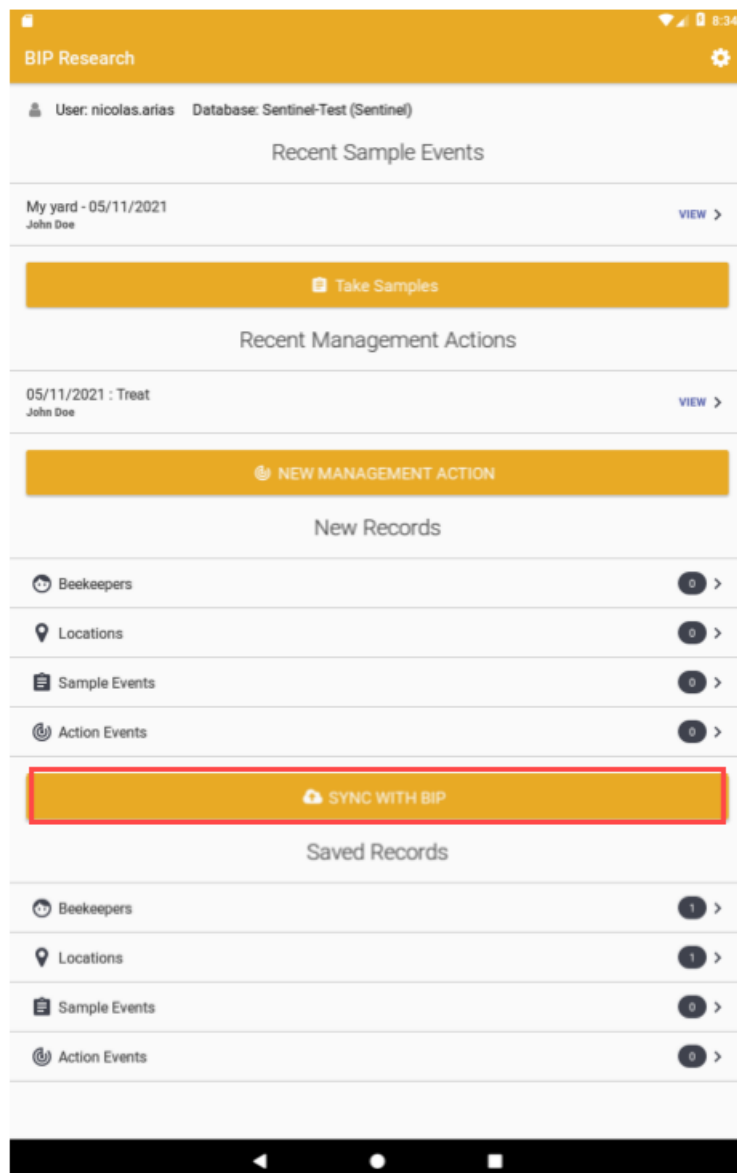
8:34

BIP Research

User: nicolas.arias Database: Sentinel-Test (Sentinel)

Recent Sample Events

My yard - 05/11/2021
John Doe
VIEW

Take Samples

Recent Management Actions

05/11/2021 : Treat
John Doe
VIEW

NEW MANAGEMENT ACTION

New Records

Beekeepers 0

Locations 0

Sample Events 0

Action Events 0

SYNC WITH BIP

Saved Records

Beekeepers 1

Locations 1

Sample Events 0

Action Events 0